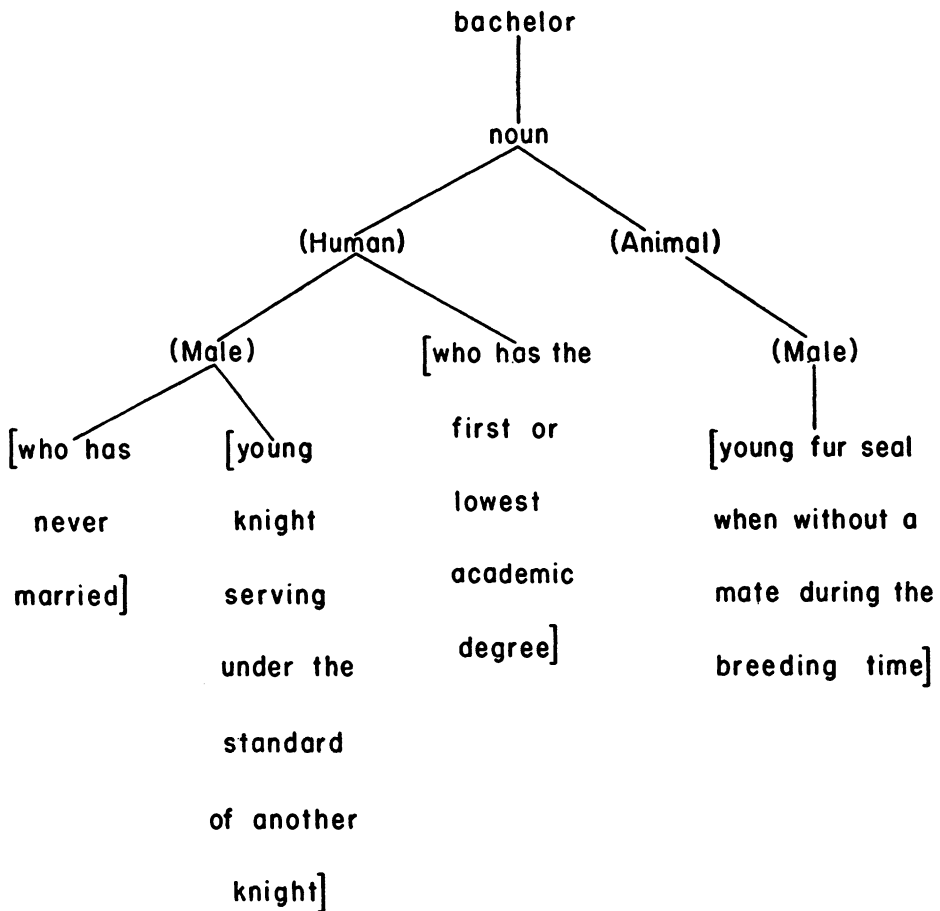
bachelor

noun

(Human)

(Animal)

(Male)

[who has the first or lowest academic degree]

(Male)

[who has never married]

[young knight serving under the standard of another knight]

[young fur seal when without a mate during the breeding time]